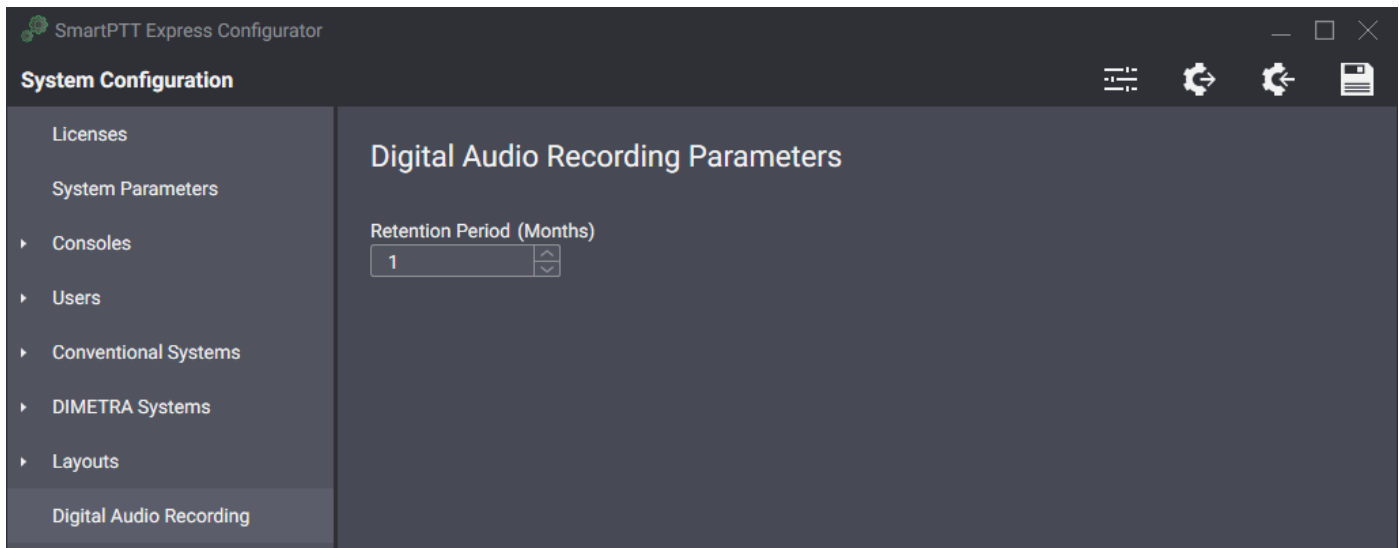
SmartPTT Express Configurator

System Configuration

Licenses

System Parameters

Consoles

Users

Conventional Systems

DIMETRA Systems

Layouts

Digital Audio Recording

Digital Audio Recording Parameters

Retention Period (Months)

1